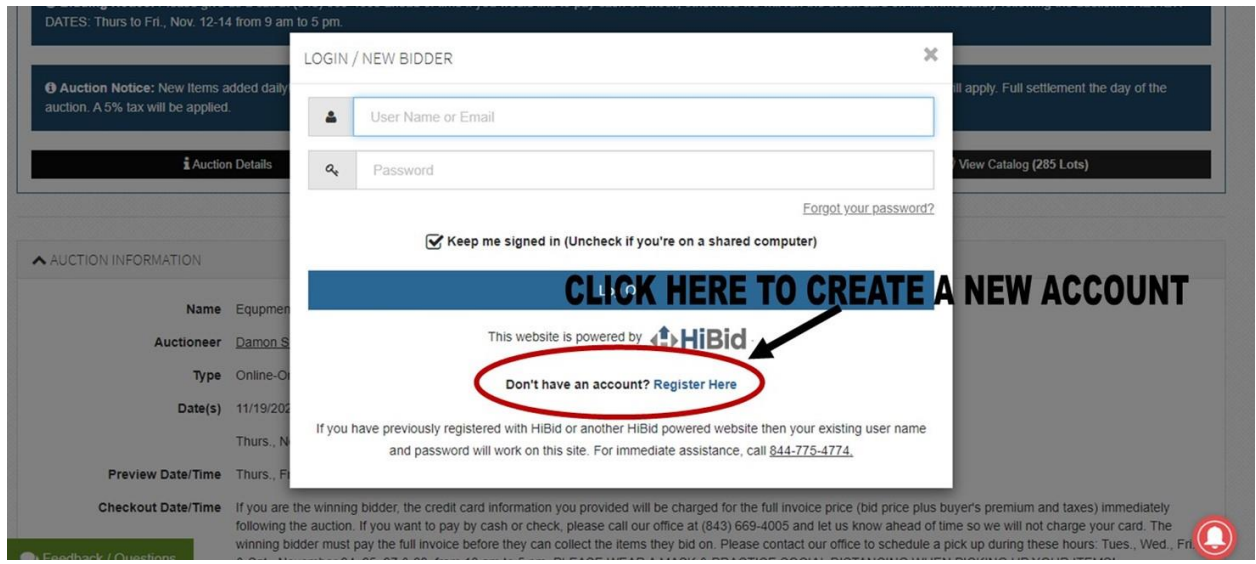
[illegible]
DATES: Thurs to Fri., Nov. 12-14 from 9 am to 5 pm.

Auction Notice: New items added daily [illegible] ill apply. Full settlement the day of the auction. A 5% tax will be applied.

Auction Details

View Catalog (285 Lots)

LOGIN / NEW BIDDER

×

User Name or Email

Password

Forgot your password?

Keep me signed in (Uncheck if you're on a shared computer)

L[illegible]

CLICK HERE TO CREATE A NEW ACCOUNT

This website is powered by HiBid

Don't have an account? Register Here

If you have previously registered with HiBid or another HiBid powered website then your existing user name and password will work on this site. For immediate assistance, call 844-775-4774.

AUCTION INFORMATION

Name Equpmen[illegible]

Auctioneer Damon S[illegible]

Type Online-O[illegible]

Date(s) 11/19/202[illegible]

Thurs., N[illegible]

Preview Date/Time Thurs., F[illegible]

Checkout Date/Time If you are the winning bidder, the credit card information you provided will be charged for the full invoice price (bid price plus buyer's premium and taxes) immediately following the auction. If you want to pay by cash or check, please call our office at (843) 669-4005 and let us know ahead of time so we will not charge your card. The winning bidder must pay the full invoice before they can collect the items they bid on. Please contact our office to schedule a pick up during these hours: Tues., Wed., Fri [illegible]

Feedback / Questions